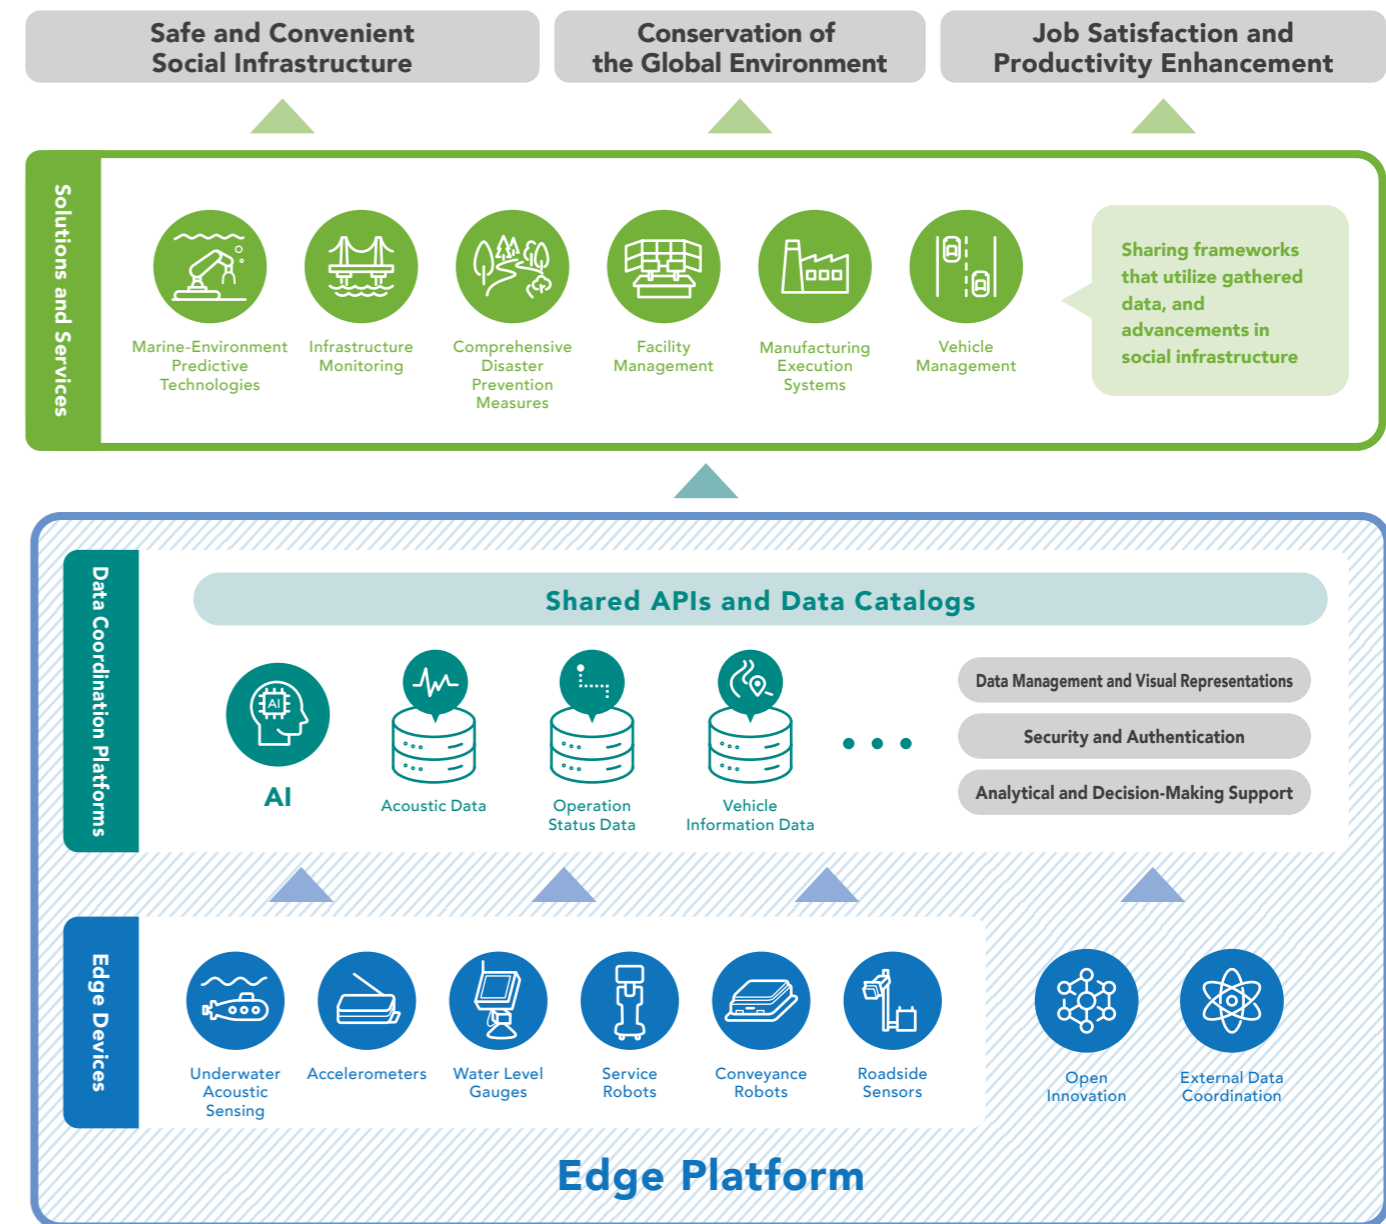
Safe and Convenient Social Infrastructure

Conservation of the Global Environment

Job Satisfaction and Productivity Enhancement

Solutions and Services

Marine-Environment Predictive Technologies

Infrastructure Monitoring

Comprehensive Disaster Prevention Measures

Facility Management

Manufacturing Execution Systems

Vehicle Management

Sharing frameworks that utilize gathered data, and advancements in social infrastructure

Data Coordination Platforms

Shared APIs and Data Catalogs

AI

AI

Acoustic Data

Operation Status Data

Vehicle Information Data

• • •

Data Management and Visual Representations

Security and Authentication

Analytical and Decision-Making Support

Edge Devices

Underwater Acoustic Sensing

Accelerometers

Water Level Gauges

Service Robots

Conveyance Robots

Roadside Sensors

Open Innovation

External Data Coordination

Edge Platform